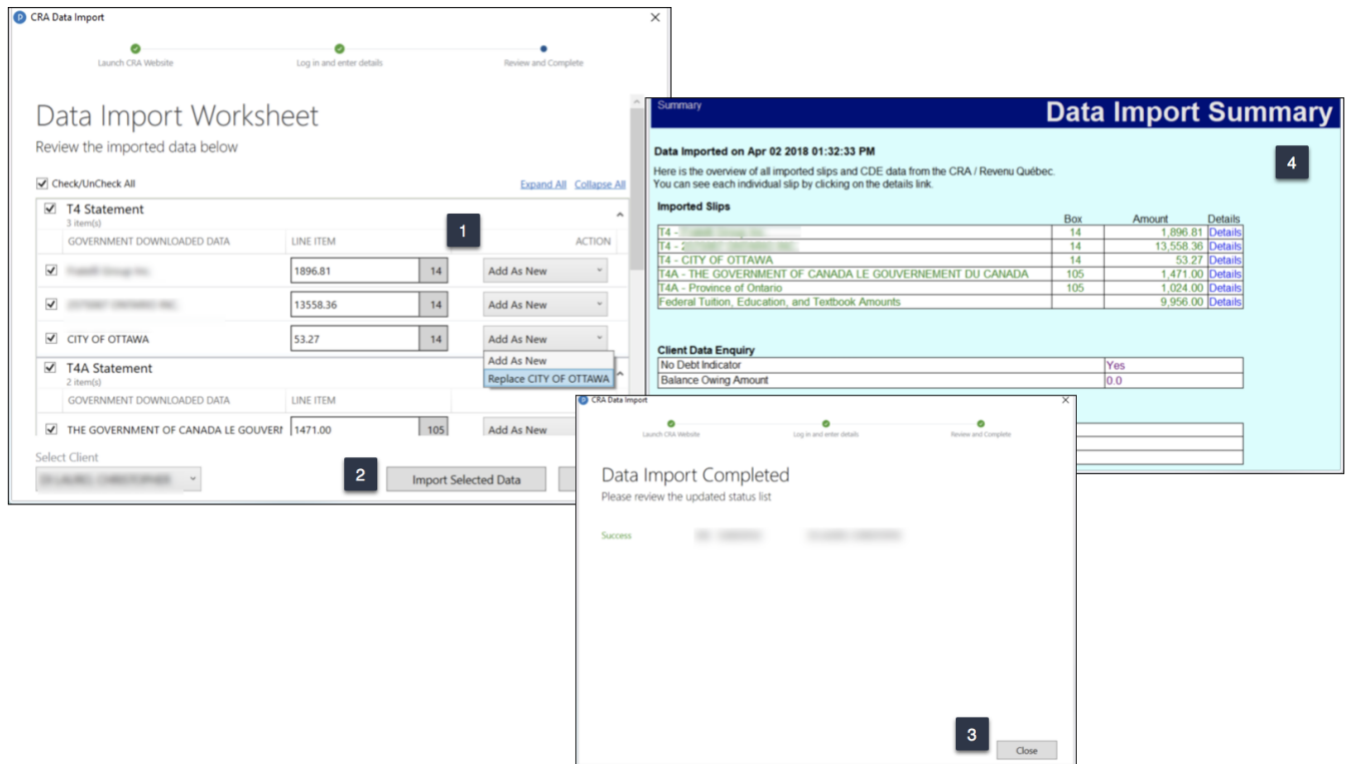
CRA Data Import

Launch CRA Website
Log in and enter details
Review and Complete

Data Import Worksheet
Review the imported data below

Check/UnCheck All
Expand All
Collapse All

T4 Statement
3 item(s)
GOVERNMENT DOWNLOADED DATA
LINE ITEM
ACTION
1

| | GOVERNMENT DOWNLOADED DATA | LINE ITEM | | ACTION |
|---|---|---|---|---|
| ☑ | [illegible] | 1896.81 | 14 | Add As New |
| ☑ | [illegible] | 13558.36 | 14 | Add As New |
| ☑ | CITY OF OTTAWA | 53.27 | 14 | Add As New |

Add As New
Replace CITY OF OTTAWA

T4A Statement
2 item(s)
GOVERNMENT DOWNLOADED DATA
LINE ITEM

| ☑ | THE GOVERNMENT OF CANADA LE GOUVERI | 1471.00 | 105 | Add As New |

Select Client
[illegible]
2
Import Selected Data

Summary
Data Import Summary
4

Data Imported on Apr 02 2018 01:32:33 PM
Here is the overview of all imported slips and CDE data from the CRA / Revenu Québec.
You can see each individual slip by clicking on the details link.

Imported Slips

| | Box | Amount | Details |
|---|---|---|---|
| T4 - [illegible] | 14 | 1,896.81 | Details |
| T4 - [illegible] | 14 | 13,558.36 | Details |
| T4 - CITY OF OTTAWA | 14 | 53.27 | Details |
| T4A - THE GOVERNMENT OF CANADA LE GOUVERNEMENT DU CANADA | 105 | 1,471.00 | Details |
| T4A - Province of Ontario | 105 | 1,024.00 | Details |
| Federal Tuition, Education, and Textbook Amounts | | 9,956.00 | Details |

Client Data Enquiry

| No Debt Indicator | Yes |
|---|---|
| Balance Owing Amount | 0.0 |

CRA Data Import
Launch CRA Website
Log in and enter details
Review and Complete

Data Import Completed
Please review the updated status list

Success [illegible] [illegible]

3
Close